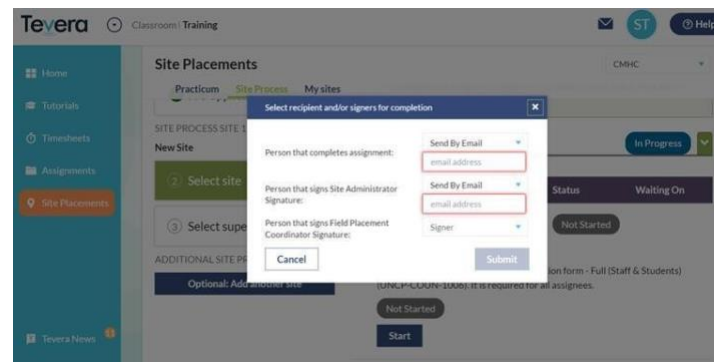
Tevera Classroom | Training
ST Help

Home
Tutorials
Timesheets
Assignments
Site Placements
Tevera News

Site Placements
CMHC
Practicum Site Process My sites

SITE PROCESS SITE 1
New Site
In Progress
2 Select site
Status Waiting On
3 Select supe
Not Started
ADDITIONAL SITE PR
Optional: Add another site
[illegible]ion form - Full (Staff & Students) (UNCP-COUN-1006). It is required for all assignees.
Not Started
Start

Select recipient and/or signers for completion
Person that completes assignment: Send By Email
email address
Person that signs Site Administrator Signature: Send By Email
email address
Person that signs Field Placement Coordinator Signature: Signer
Cancel
Submit